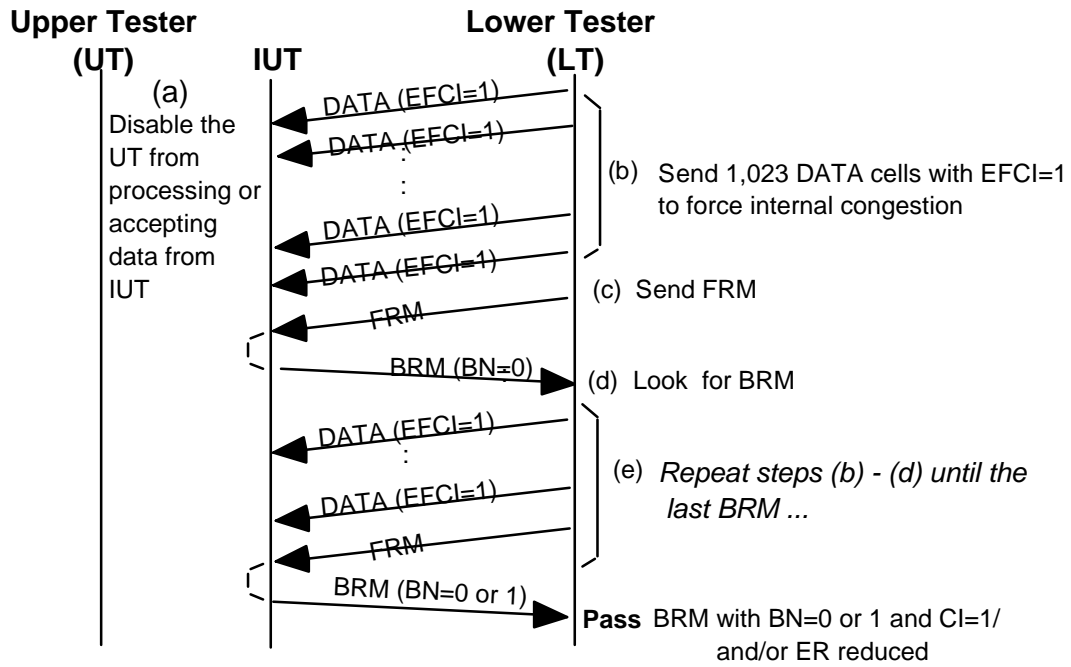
Upper Tester (UT)

IUT

Lower Tester (LT)

(a) Disable the UT from processing or accepting data from IUT

DATA (EFCI=1)

DATA (EFCI=1)

:

:

DATA (EFCI=1)

DATA (EFCI=1)

(b) Send 1,023 DATA cells with EFCI=1 to force internal congestion

FRM

(c) Send FRM

BRM (BN=0)

(d) Look for BRM

DATA (EFCI=1)

:

DATA (EFCI=1)

FRM

(e) *Repeat steps (b) - (d) until the last BRM ...*

BRM (BN=0 or 1)

**Pass** BRM with BN=0 or 1 and CI=1/ and/or ER reduced